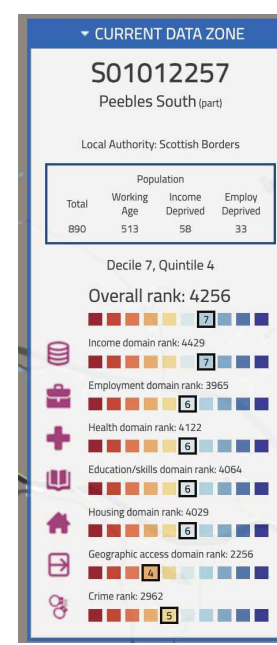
▾ CURRENT DATA ZONE

S01012257

Peebles South (part)

Local Authority: Scottish Borders

Population

| Total | Working Age | Income Deprived | Employ Deprived |
|---|---|---|---|
| 890 | 513 | 58 | 33 |

Decile 7, Quintile 4

Overall rank: 4256

7

Income domain rank: 4429

7

Employment domain rank: 3965

6

Health domain rank: 4122

6

Education/skills domain rank: 4064

6

Housing domain rank: 4029

6

Geographic access domain rank: 2256

4

Crime rank: 2962

5